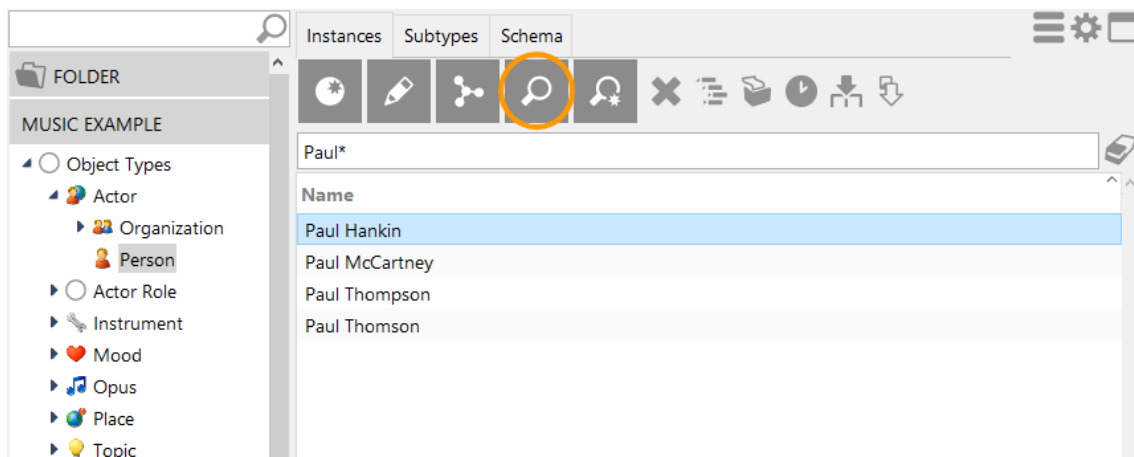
FOLDER

MUSIC EXAMPLE

Object Types
Actor
Organization
Person
Actor Role
Instrument
Mood
Opus
Place
Topic

Instances | Subtypes | Schema

Paul*

| Name |
|---|
| Paul Hankin |
| Paul McCartney |
| Paul Thompson |
| Paul Thomson |